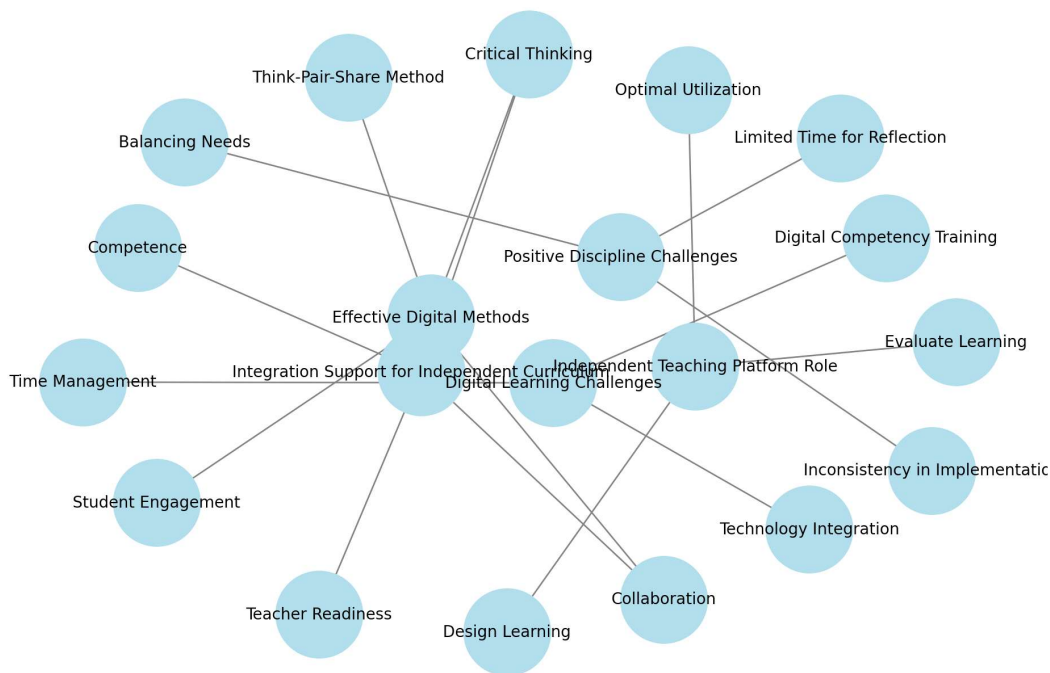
Critical Thinking
Think-Pair-Share Method
Optimal Utilization
Balancing Needs
Limited Time for Reflection
Competence
Positive Discipline Challenges
Digital Competency Training
Effective Digital Methods
Integration Support for Independent Curriculum
Independent Teaching Platform Role
Digital Learning Challenges
Evaluate Learning
Time Management
Inconsistency in Implementatio
Student Engagement
Technology Integration
Teacher Readiness
Collaboration
Design Learning